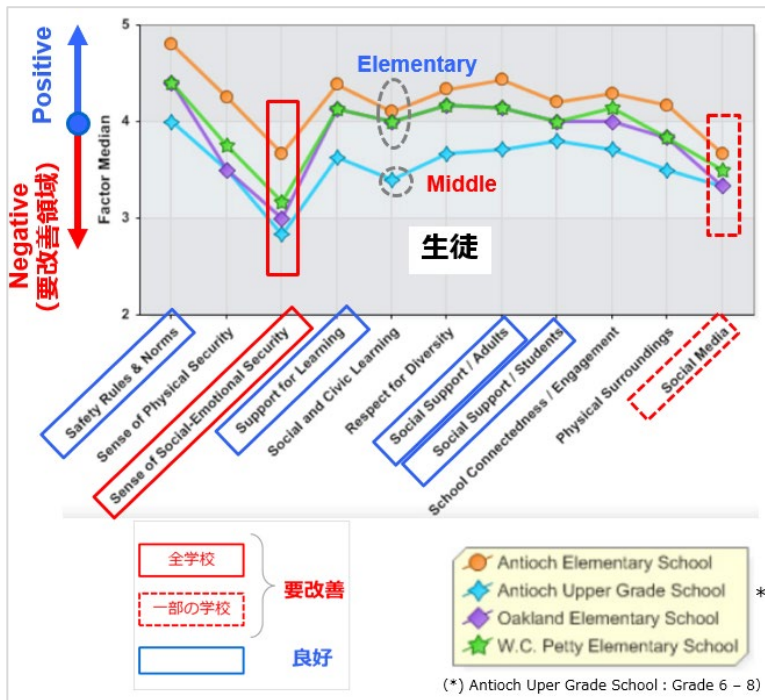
Positive

Negative
(要改善領域)

Factor Median

5
4
3
2

Elementary

Middle

生徒

Safety Rules & Norms
Sense of Physical Security
Sense of Social-Emotional Security
Support for Learning
Social and Civic Learning
Respect for Diversity
Social Support / Adults
Social Support / Students
School Connectedness / Engagement
Physical Surroundings
Social Media

全学校
一部の学校
要改善
良好

Antioch Elementary School
Antioch Upper Grade School *
Oakland Elementary School
W.C. Petty Elementary School

(*) Antioch Uper Grade School : Grade 6 – 8)